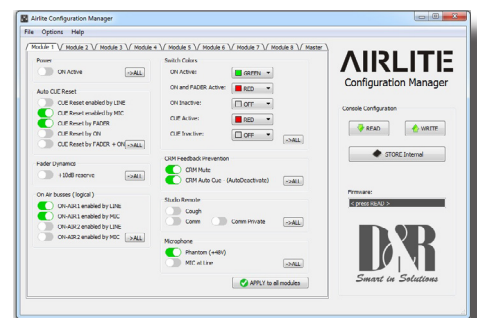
Airlite Configuration Manager

File Options Help

Module 1 | Module 2 | Module 3 | Module 4 | Module 5 | Module 6 | Module 7 | Module 8 | Master

Power
ON Active ->ALL

Auto CUE Reset
CUE Reset enabled by LINE
CUE Reset enabled by MIC
CUE Reset by FADER
CUE Reset by ON
CUE Reset by FADER + ON ->ALL

Fader Dynamics
+10dB reserve ->ALL

On Air busses (logical)
ON-AIR1 enabled by LINE
ON-AIR1 enabled by MIC
ON-AIR2 enabled by LINE
ON-AIR2 enabled by MIC ->ALL

Switch Colors
ON Active: GREEN
ON and FADER Active: RED
ON Inactive: OFF
CUE Active: RED
CUE Inactive: OFF ->ALL

CRM Feedback Prevention
CRM Mute
CRM Auto Cue (AutoDeactivate) ->ALL

Studio Remote
Cough
Comm Comm Private ->ALL

Microphone
Phantom (+48V)
MIC at Line ->ALL

APPLY to all modules

AIRLITE
Configuration Manager

Console Configuration
READ WRITE
STORE Internal

Firmware:
< press READ >

D&R
Smart in Solutions